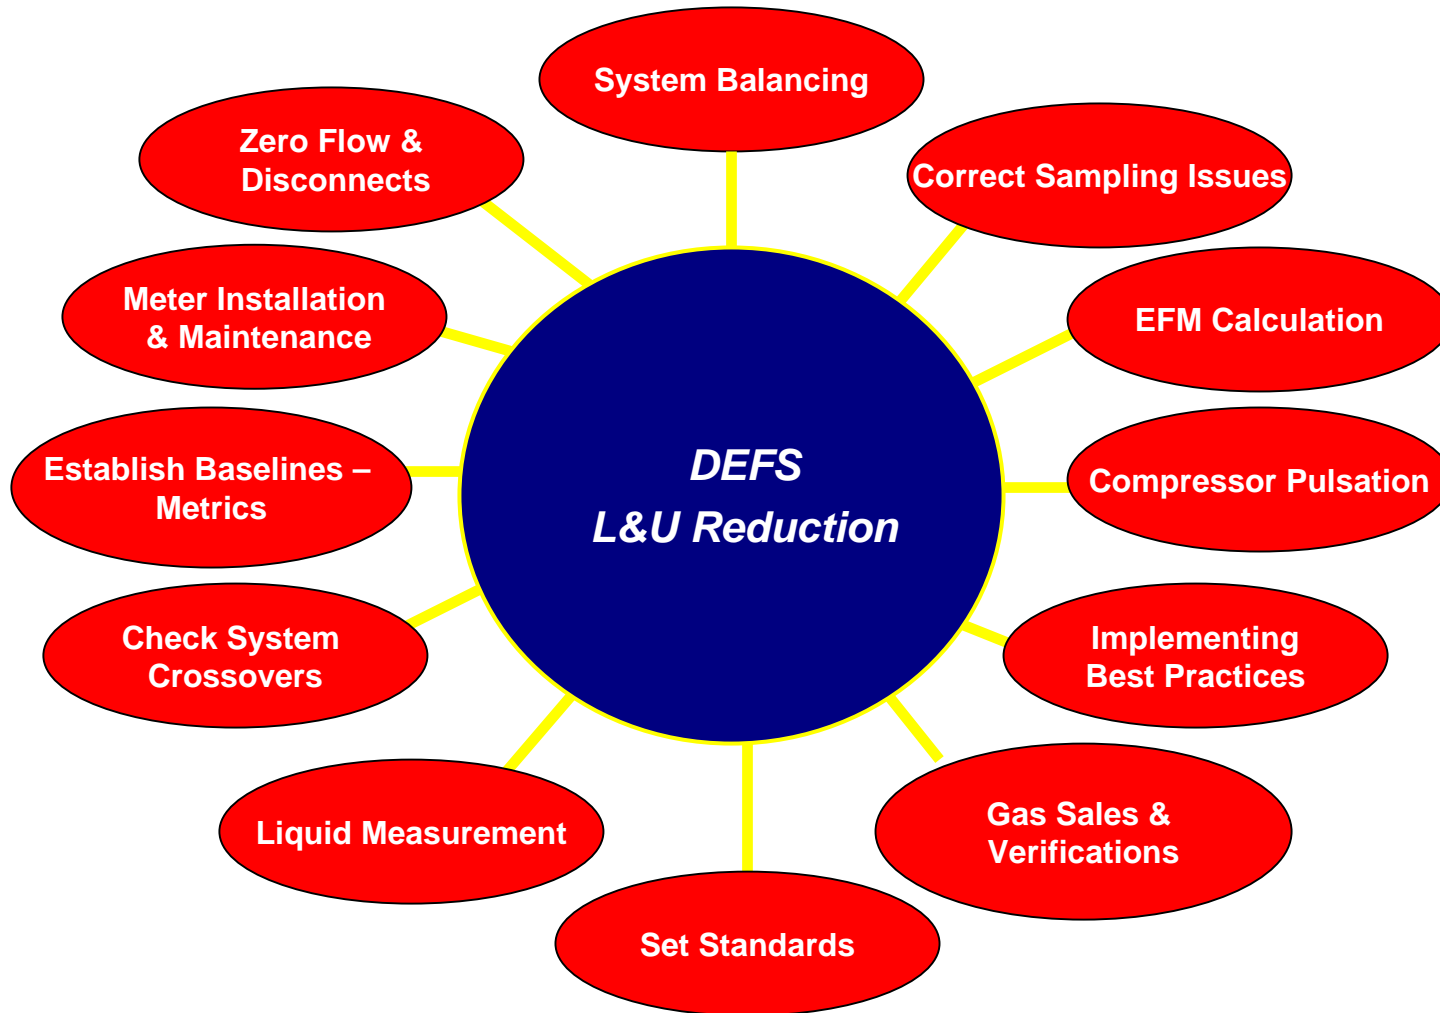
DEFS
L&U Reduction

System Balancing

Correct Sampling Issues

EFM Calculation

Compressor Pulsation

Implementing Best Practices

Gas Sales & Verifications

Set Standards

Liquid Measurement

Check System Crossovers

Establish Baselines – Metrics

Meter Installation & Maintenance

Zero Flow & Disconnects